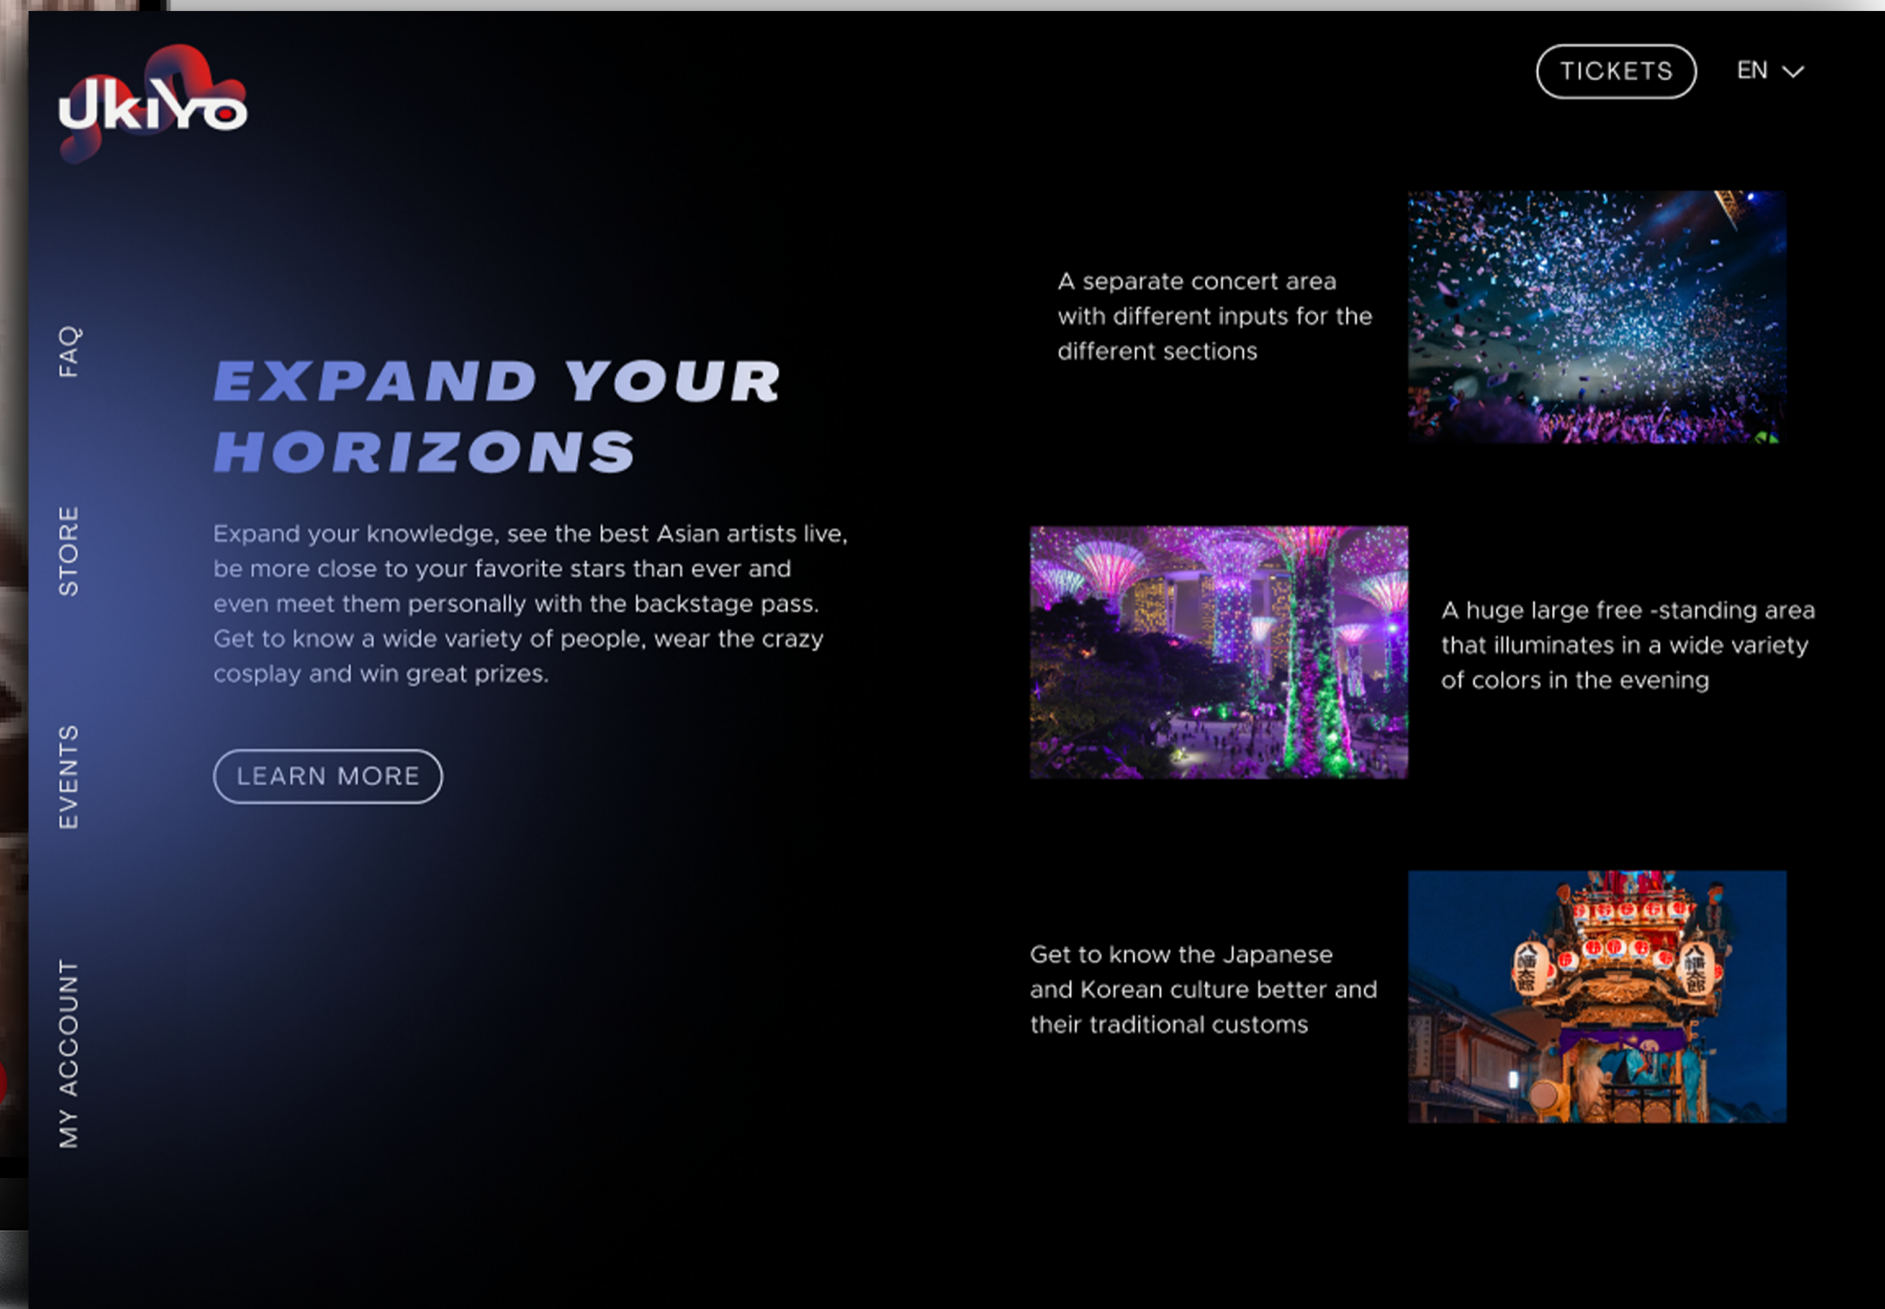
UkiYo

TICKETS

EN

FAQ

STORE

EVENTS

MY ACCOUNT

EXPAND YOUR HORIZONS

Expand your knowledge, see the best Asian artists live, be more close to your favorite stars than ever and even meet them personally with the backstage pass. Get to know a wide variety of people, wear the crazy cosplay and win great prizes.

LEARN MORE

A separate concert area with different inputs for the different sections

A huge large free -standing area that illuminates in a wide variety of colors in the evening

Get to know the Japanese and Korean culture better and their traditional customs